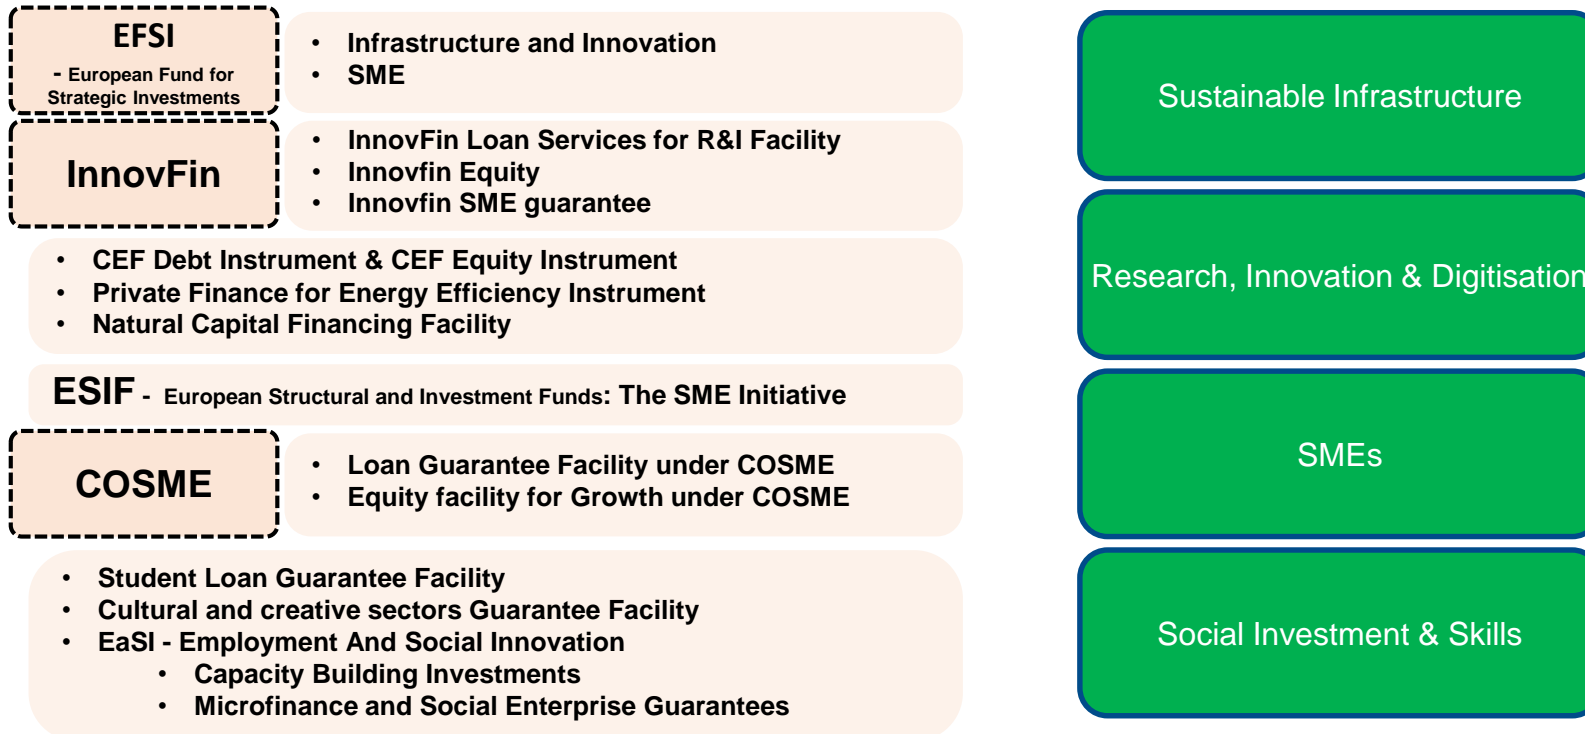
EFSI
- European Fund for Strategic Investments

• Infrastructure and Innovation
• SME

InnovFin

• InnovFin Loan Services for R&I Facility
• Innovfin Equity
• Innovfin SME guarantee

• CEF Debt Instrument & CEF Equity Instrument
• Private Finance for Energy Efficiency Instrument
• Natural Capital Financing Facility

ESIF - European Structural and Investment Funds: The SME Initiative

COSME

• Loan Guarantee Facility under COSME
• Equity facility for Growth under COSME

• Student Loan Guarantee Facility
• Cultural and creative sectors Guarantee Facility
• EaSI - Employment And Social Innovation
  • Capacity Building Investments
  • Microfinance and Social Enterprise Guarantees

Sustainable Infrastructure

Research, Innovation & Digitisation

SMEs

Social Investment & Skills